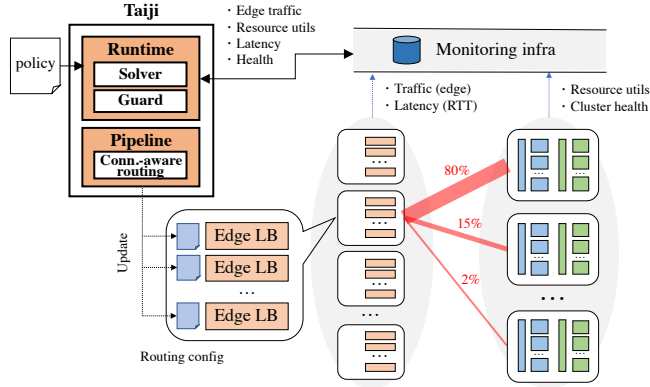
Taiji

policy

Runtime

Solver

Guard

Pipeline

Conn.-aware routing

· Edge traffic
· Resource utils
· Latency
· Health

Monitoring infra

· Traffic (edge)
· Latency (RTT)

· Resource utils
· Cluster health

Update

Edge LB

Edge LB

...

Edge LB

Routing config

...

...

...

80%

15%

2%

...